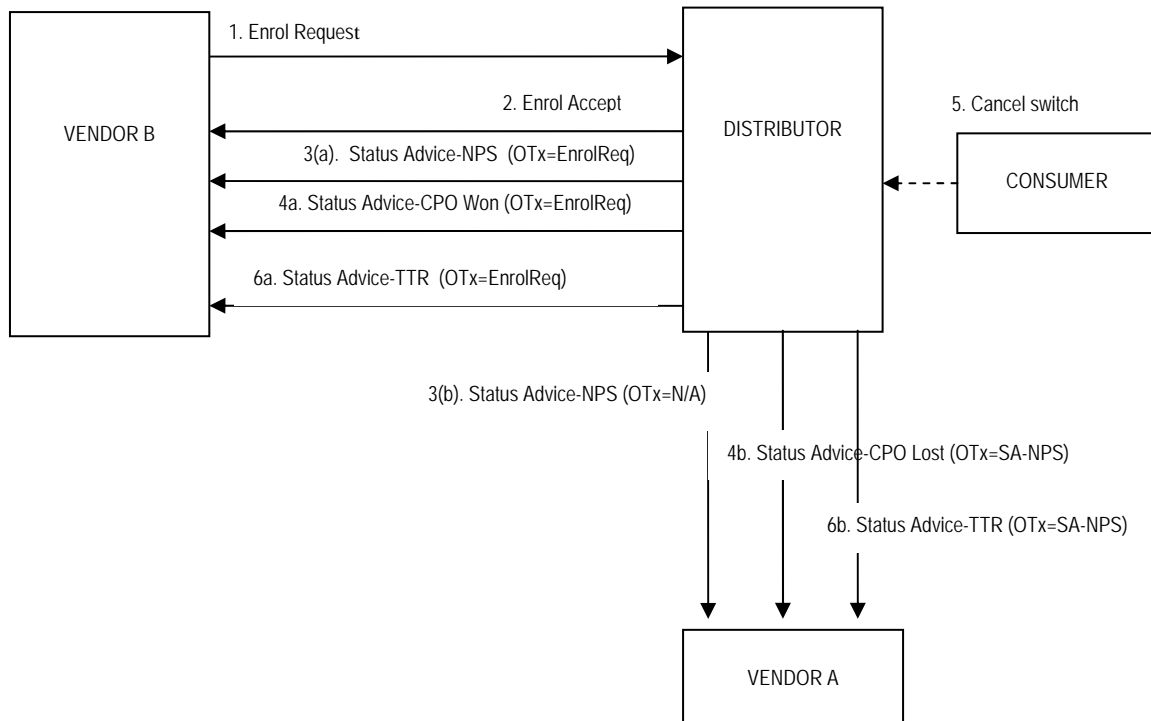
VENDOR B

1. Enrol Request

2. Enrol Accept

3(a). Status Advice-NPS (OTx=EnrolReq)

4a. Status Advice-CPO Won (OTx=EnrolReq)

6a. Status Advice-TTR (OTx=EnrolReq)

DISTRIBUTOR

5. Cancel switch

CONSUMER

3(b). Status Advice-NPS (OTx=N/A)

4b. Status Advice-CPO Lost (OTx=SA-NPS)

6b. Status Advice-TTR (OTx=SA-NPS)

VENDOR A